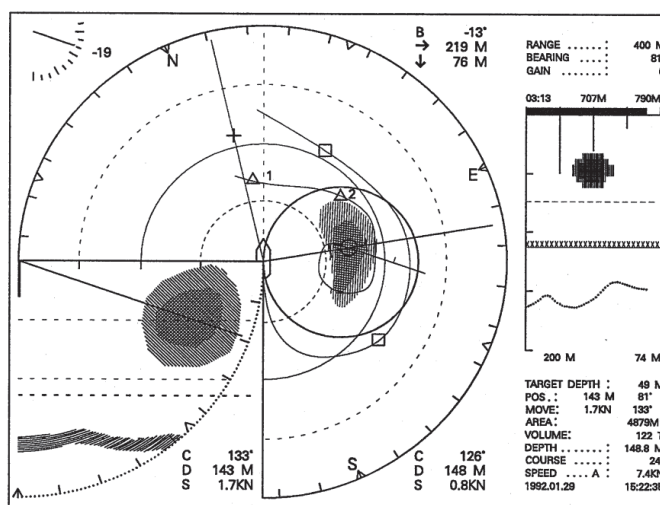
-19

N

B -13°
→ 219 M
↓ 76 M

RANGE ........ 400 M
BEARING ..... 81
GAIN .........

03:13 707M 790M

1

2

E

200 M 74 M

TARGET DEPTH : 49 M
POS. : 143 M 81°
MOVE: 1.7KN 133°
AREA: 4879M
VOLUME: 122 T
DEPTH ........ 148.8 M
COURSE ...... 24
SPEED .... A : 7.4KN
1992.01.29 15:22:3

C 133°
D 143 M
S 1.7KN

S

C 126°
D 148 M
S 0.8KN